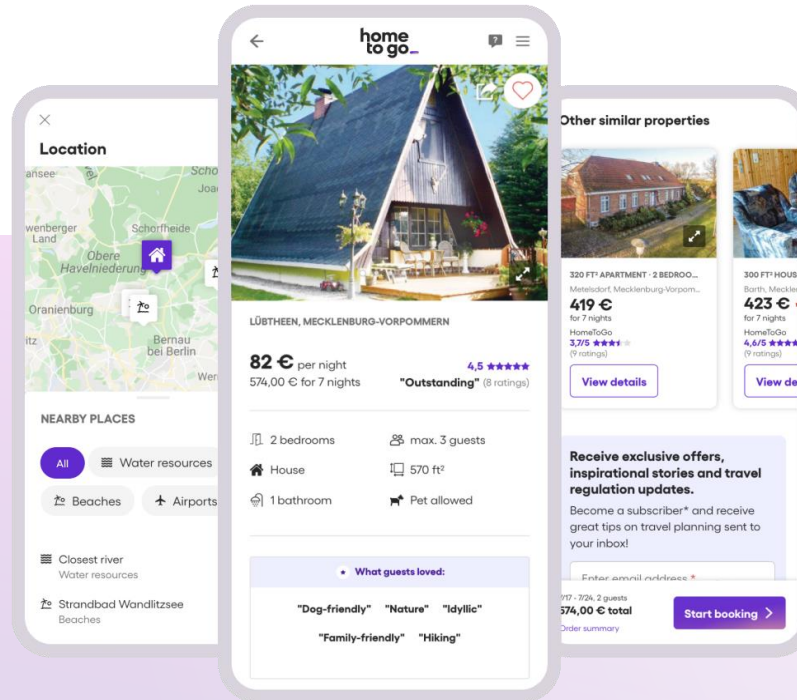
×
Location

ansee
Scho
Joac
wenberger Land
Schorfheide
Obere Havelniederung
Oranienburg
itz
Bernau bei Berlin
Wer

NEARBY PLACES

All
Water resources
Beaches
Airports

Closest river
Water resources

Strandbad Wandlitzsee
Beaches

home to go

LÜBTHEEN, MECKLENBURG-VORPOMMERN

82 € per night
574,00 € for 7 nights
4,5 ★★★★★
"Outstanding" (8 ratings)

2 bedrooms
max. 3 guests
House
570 ft²
1 bathroom
Pet allowed

What guests loved:

"Dog-friendly" "Nature" "Idyllic"
"Family-friendly" "Hiking"

Other similar properties

320 FT² APARTMENT · 2 BEDROO...
Metelsdorf, Mecklenburg-Vorpom...
419 €
for 7 nights
HomeToGo
3,7/5 ★★★★
(9 ratings)
View details

300 FT² HOUS
Barth, Meckle
423 €
for 7 nights
HomeToGo
4,6/5 ★★★★
(9 ratings)
View de

Receive exclusive offers, inspirational stories and travel regulation updates.
Become a subscriber* and receive great tips on travel planning sent to your inbox!

Enter email address *

7/17 - 7/24, 2 guests
574,00 € total
Order summary
Start booking ›